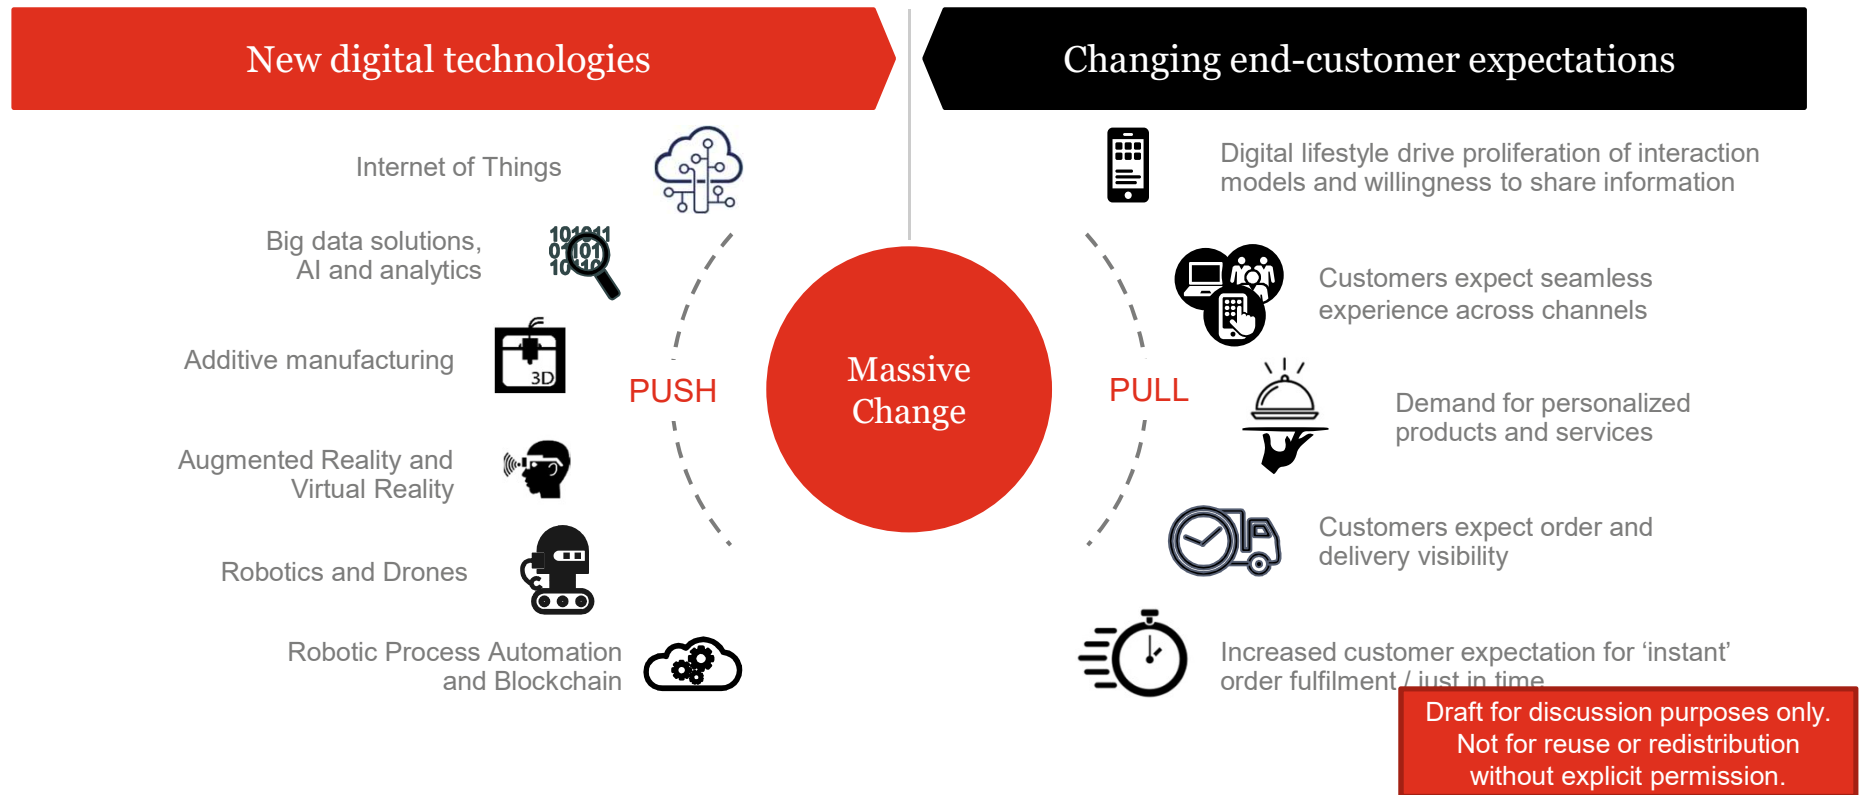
New digital technologies

Changing end-customer expectations

Internet of Things

Big data solutions, AI and analytics

101011
01101
10110

Additive manufacturing

3D

Augmented Reality and Virtual Reality

Robotics and Drones

Robotic Process Automation and Blockchain

PUSH

Massive Change

PULL

Digital lifestyle drive proliferation of interaction models and willingness to share information

Customers expect seamless experience across channels

Demand for personalized products and services

Customers expect order and delivery visibility

Increased customer expectation for ‘instant’ order fulfilment / just in time

Draft for discussion purposes only. Not for reuse or redistribution without explicit permission.